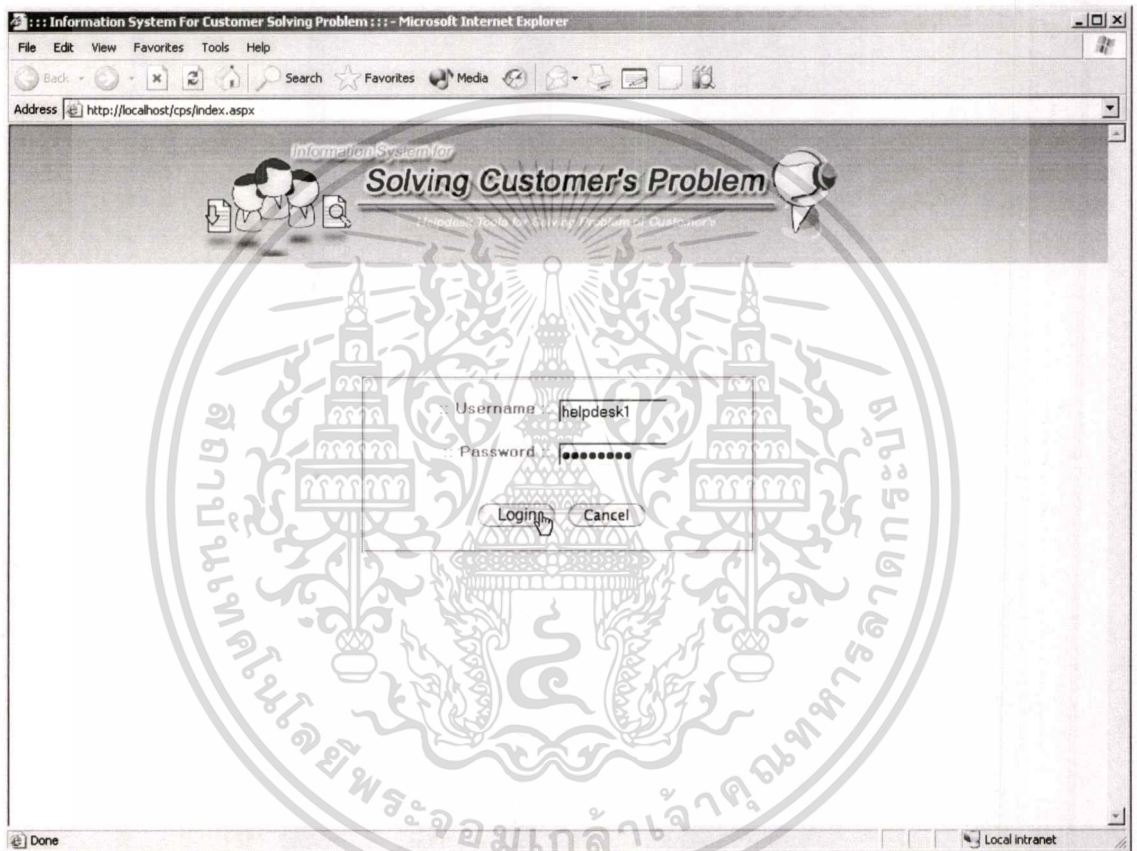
::: Information System For Customer Solving Problem ::: - Microsoft Internet Explorer

File Edit View Favorites Tools Help

Back Search Favorites Media

Address http://localhost/cps/index.aspx

Information System for
Solving Customer's Problem
Helpdesk Tools for Solving Problem of Customers

:: Username : helpdesk1
:: Password : ••••••••

Login Cancel

Done

Local intranet

สถาบันเทคโนโลยีพระจอมเกล้าเจ้าคุณทหารลาดกระบัง